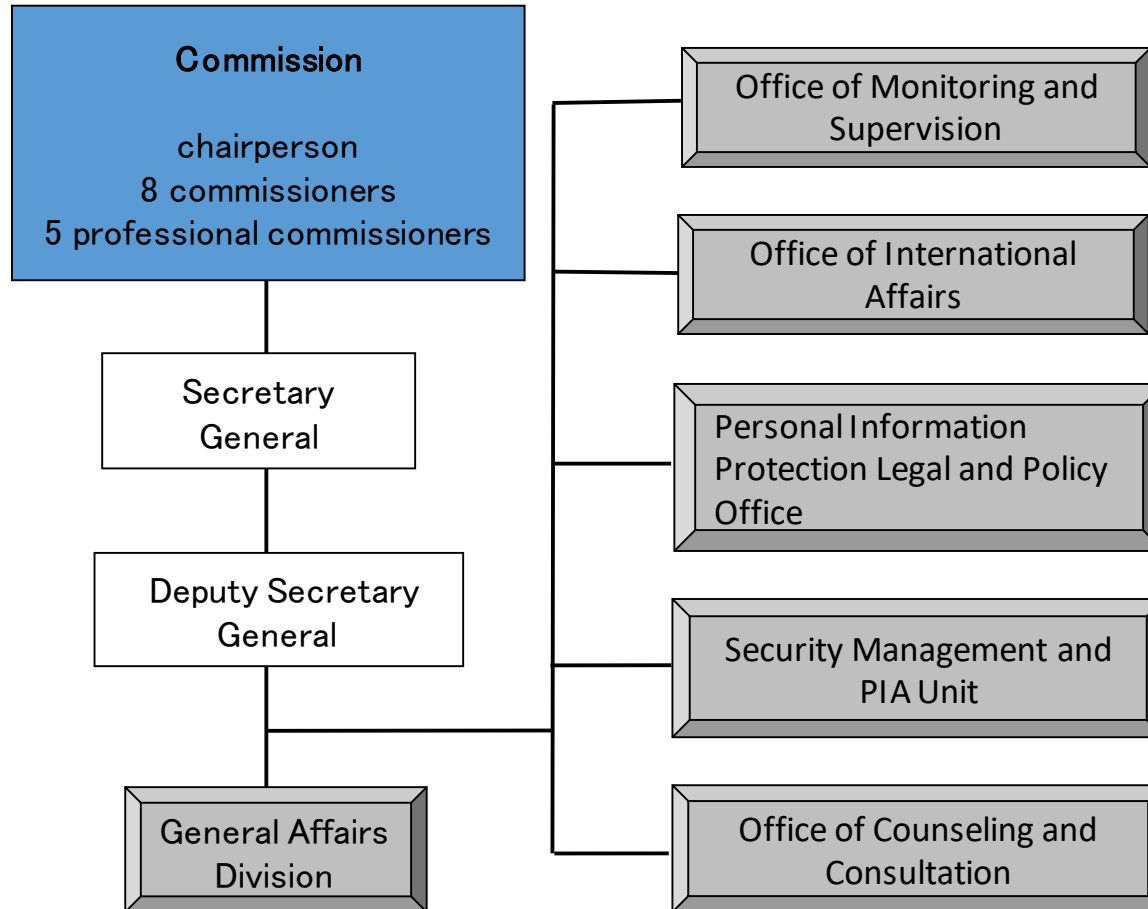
Commission

chairperson
8 commissioners
5 professional commissioners

Secretary General

Deputy Secretary General

General Affairs Division

Office of Monitoring and Supervision

Office of International Affairs

Personal Information Protection Legal and Policy Office

Security Management and PIA Unit

Office of Counseling and Consultation